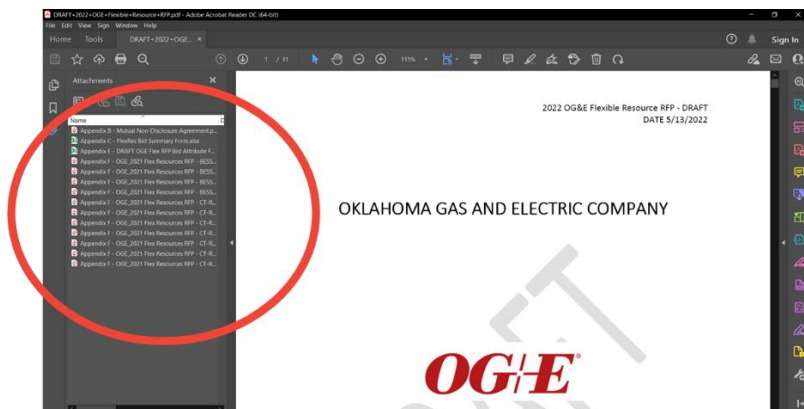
DRAFT+2022+OGE+Flexible+Resource+RFP.pdf - Adobe Acrobat Reader DC (64-bit)
File Edit View Sign Window Help
Home Tools DRAFT+2022+OGE... ×
Sign In
1 / 31
115%
Attachments
Name
Appendix B - Mutual Non-Disclosure Agreement.p...
Appendix C - FlexRes Bid Summary Form.xlsx
Appendix E - DRAFT OGE Flex RFP Bid Attribute F...
Appendix F - OGE_2021 Flex Resources RFP - BESS...
Appendix F - OGE_2021 Flex Resources RFP - BESS...
Appendix F - OGE_2021 Flex Resources RFP - BESS...
Appendix F - OGE_2021 Flex Resources RFP - BESS...
Appendix F - OGE_2021 Flex Resources RFP - CT-R...
Appendix F - OGE_2021 Flex Resources RFP - CT-R...
Appendix F - OGE_2021 Flex Resources RFP - CT-R...
Appendix F - OGE_2021 Flex Resources RFP - CT-R...
Appendix F - OGE_2021 Flex Resources RFP - CT-R...
Appendix F - OGE_2021 Flex Resources RFP - CT-R...
Appendix F - OGE_2021 Flex Resources RFP - CT-R...

2022 OG&E Flexible Resource RFP - DRAFT
DATE 5/13/2022

OKLAHOMA GAS AND ELECTRIC COMPANY

OG&E